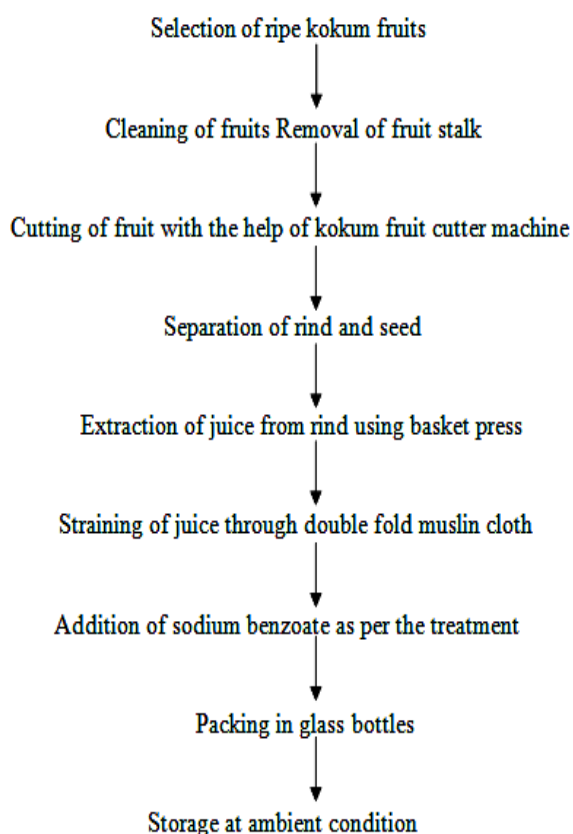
Selection of ripe kokum fruits

Cleaning of fruits Removal of fruit stalk

Cutting of fruit with the help of kokum fruit cutter machine

Separation of rind and seed

Extraction of juice from rind using basket press

Straining of juice through double fold muslin cloth

Addition of sodium benzoate as per the treatment

Packing in glass bottles

Storage at ambient condition